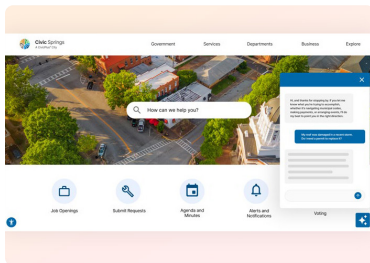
Civic Springs
A CivicPlus® City

Government
Services
Departments
Business
Explore

How can we help you?

×

Hi, and thanks for stopping by. If you let me know what you're trying to accomplish, whether it's navigating municipal codes, making payments, or arranging events, I'll do my best to point you in the right direction.

My mail was damaged in a recent storm. Do I need a permit to replace it?

Job Openings
Submit Requests
Agendas and Minutes
Alerts and Notifications
Voting